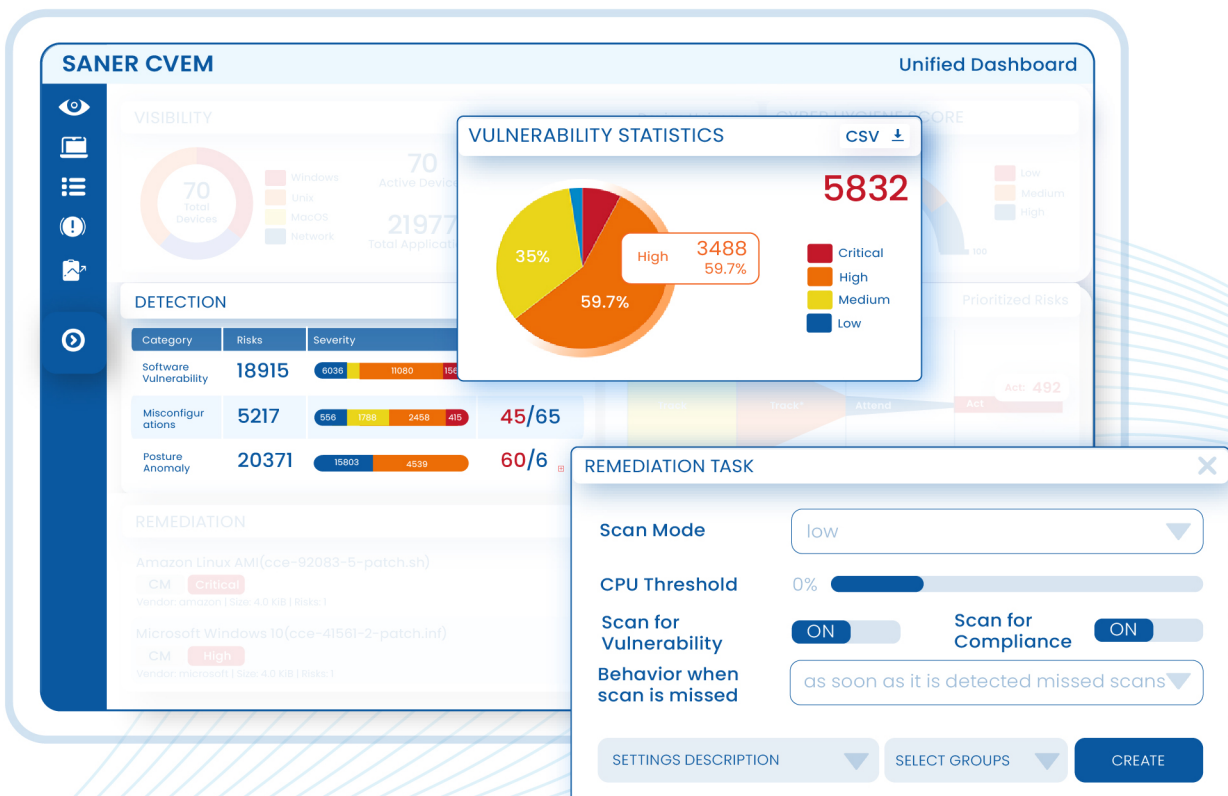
SANER CVEM

Unified Dashboard

VISIBILITY

70 Total Devices

Windows
Unix
MacOS
Network

70 Active Devices

21977 Total Applications

VULNERABILITY STATISTICS

CSV

5832

35%

59.7%

High 3488 59.7%

Critical
High
Medium
Low

Low
Medium
High

100

DETECTION

Prioritized Risks

| Category | Risks | Severity |
|---|---|---|
| Software Vulnerability | 18915 | 6036 11080 156 |
| Misconfigurations | 5217 | 556 1788 2458 415 |
| Posture Anomaly | 20371 | 15803 4539 |

45/65

60/6

Act: 492

Track Attend Act

REMEDIATION

Amazon Linux AMI(cce-92093-5-patch.sh)

CM Critical

Vendor: amazon | Size: 4.0 KiB | Risks: 1

Microsoft Windows 10(cce-41561-2-patch.inf)

CM High

Vendor: microsoft | Size: 4.0 KiB | Risks: 1

REMEDIATION TASK

Scan Mode
low

CPU Threshold
0%

Scan for Vulnerability
ON

Scan for Compliance
ON

Behavior when scan is missed
as soon as it is detected missed scans

SETTINGS DESCRIPTION

SELECT GROUPS

CREATE